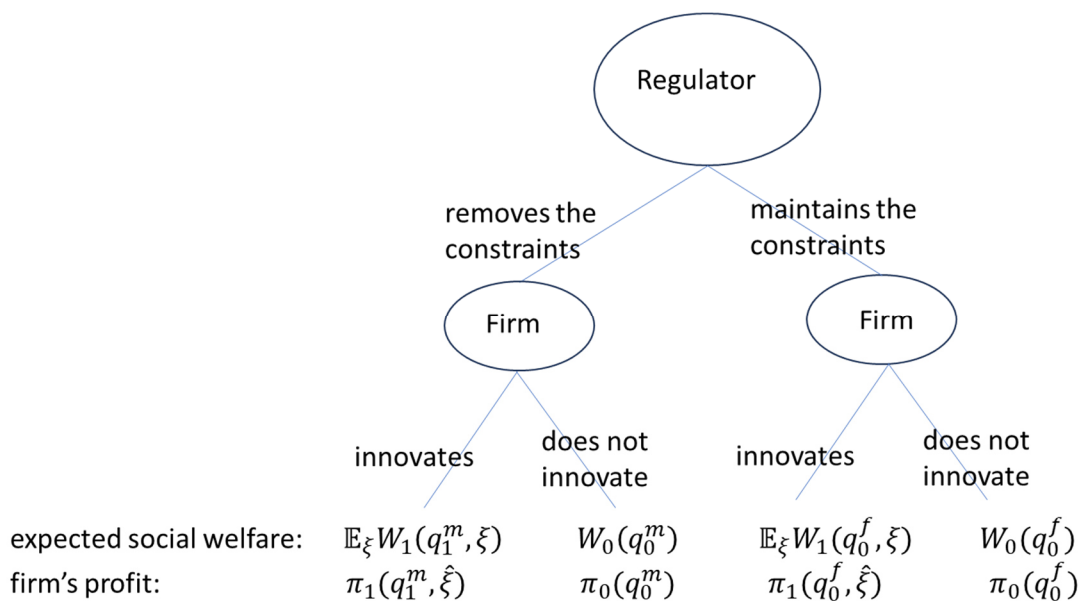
Regulator

removes the constraints

maintains the constraints

Firm

Firm

innovates

does not innovate

innovates

does not innovate

| | | | | |
|---|---|---|---|---|
| expected social welfare: | $\mathbb{E}_{\xi} W_1(q_1^m, \xi)$ | $W_0(q_0^m)$ | $\mathbb{E}_{\xi} W_1(q_0^f, \xi)$ | $W_0(q_0^f)$ |
| firm's profit: | $\pi_1(q_1^m, \hat{\xi})$ | $\pi_0(q_0^m)$ | $\pi_1(q_0^f, \hat{\xi})$ | $\pi_0(q_0^f)$ |